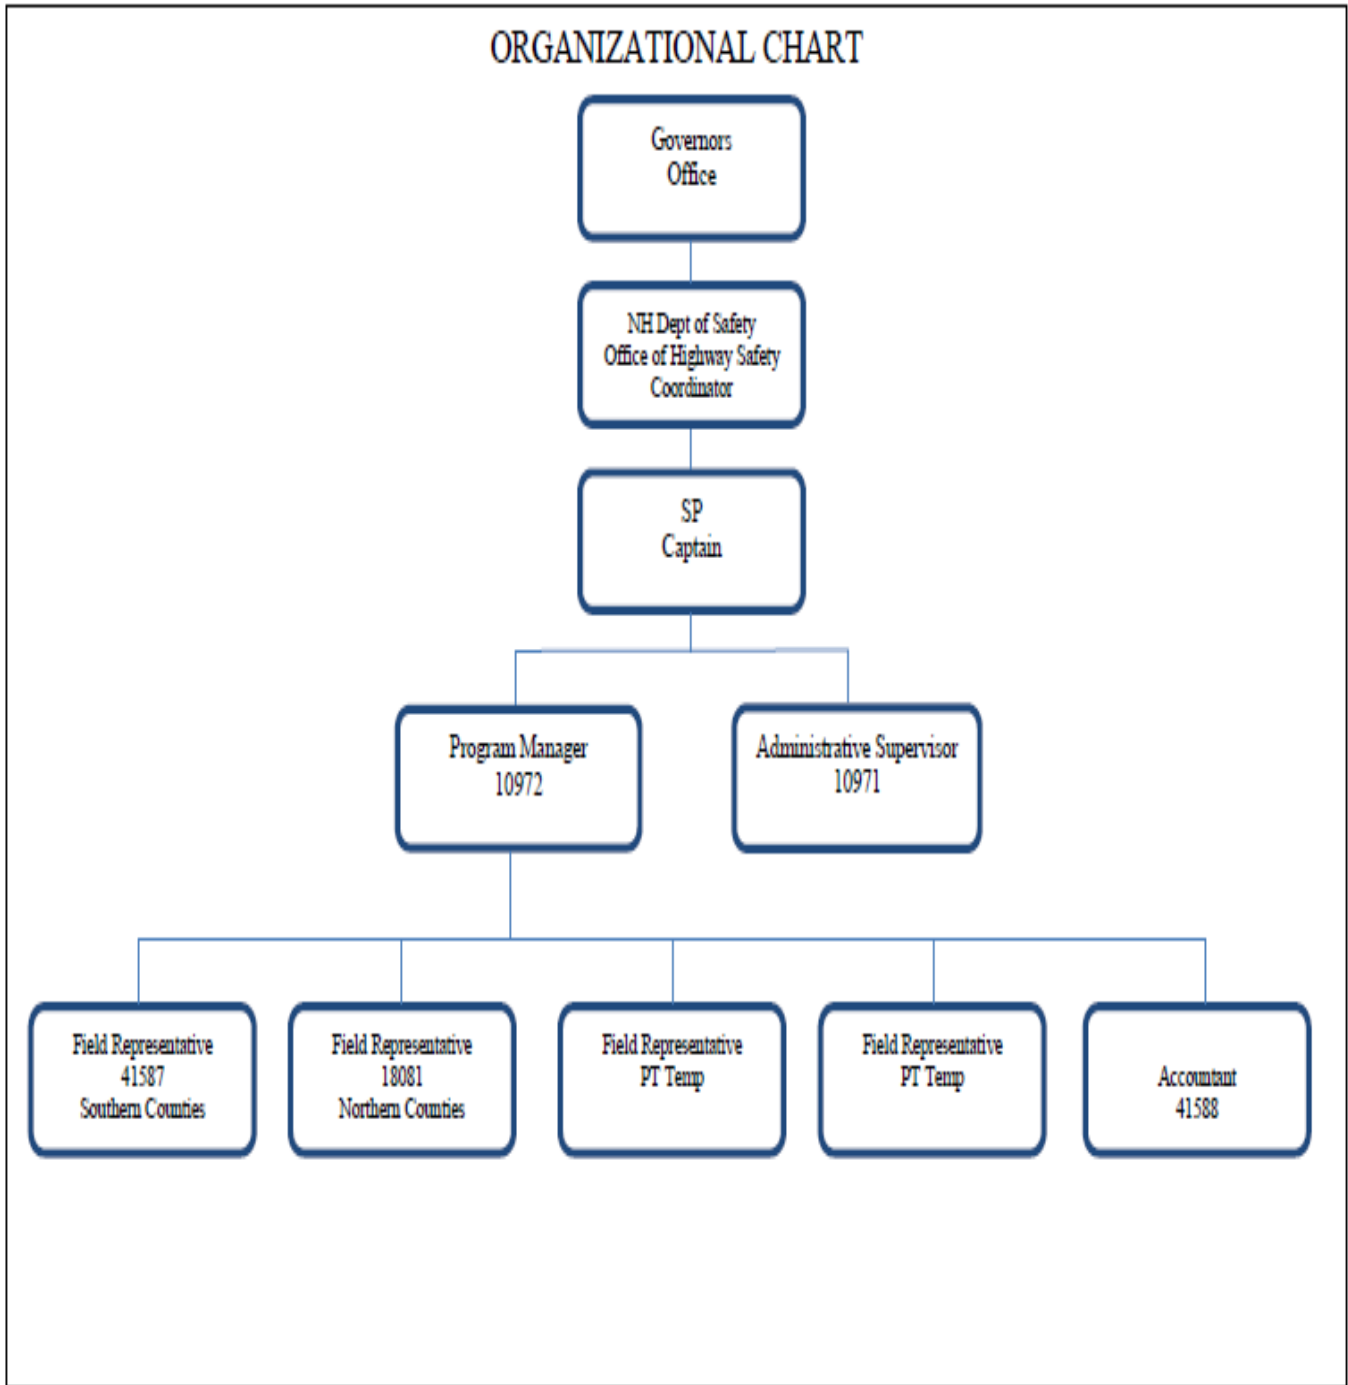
ORGANIZATIONAL CHART

Governors Office

NH Dept of Safety
Office of Highway Safety
Coordinator

SP
Captain

Program Manager
10972

Administrative Supervisor
10971

Field Representative
41587
Southern Counties

Field Representative
18081
Northern Counties

Field Representative
PT Temp

Field Representative
PT Temp

Accountant
41588